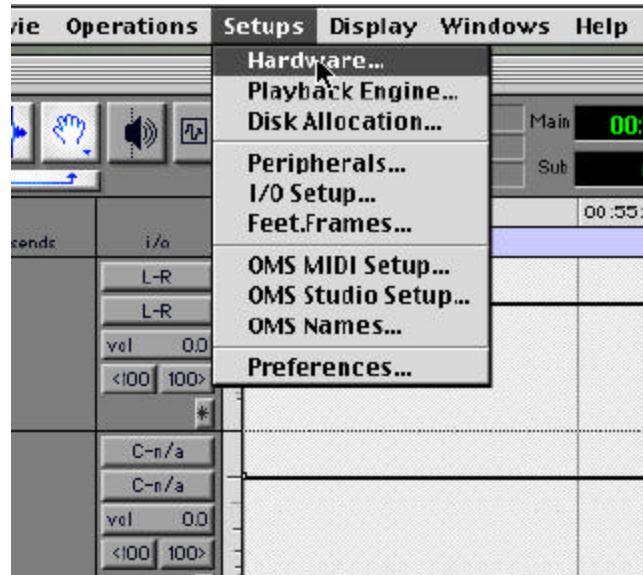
vie Operations Setups Display Windows Help

Hardware...
Playback Engine...
Disk Allocation...

Peripherals...
I/O Setup...
Feet.Frames...

OMS MIDI Setup...
OMS Studio Setup...
OMS Names...

Preferences...

Main 00:
Sub
00:55:

sends i/o
L-R
L-R
vol 0.0
<100 100>
C-n/a
C-n/a
vol 0.0
<100 100>